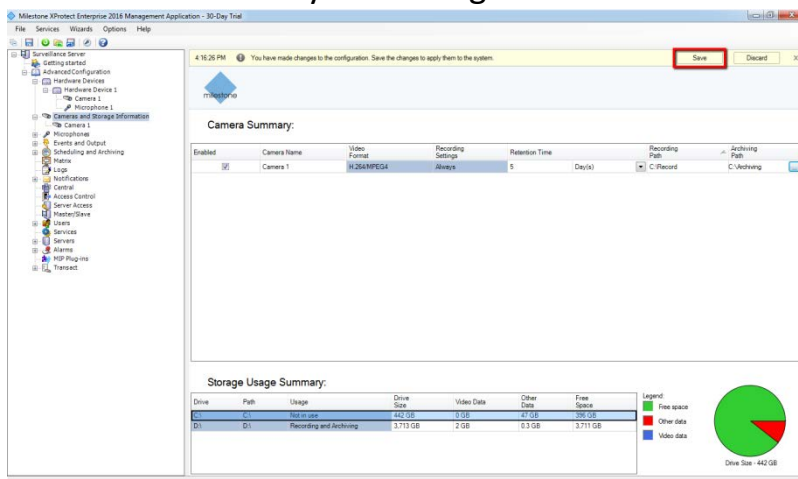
Milestone XProtect Enterprise 2016 Management Application - 30-Day Trial

File Services Wizards Options Help

Surveillance Server
Getting started
Advanced Configuration
Hardware Devices
Hardware Device 1
Camera 1
Microphone 1
Cameras and Storage Information
Camera 1
Microphones
Events and Output
Scheduling and Archiving
Matrix
Logs
Notifications
Central
Access Control
Server Access
Master/Slave
Users
Services
Servers
Alarms
MIP Plug-ins
Transact

4:16:26 PM You have made changes to the configuration. Save the changes to apply them to the system.

Save Discard

milestone

Camera Summary:

| Enabled | Camera Name | Video Format | Recording Settings | Retention Time | | Recording Path | Archiving Path |
|---|---|---|---|---|---|---|---|
| ☑ | Camera 1 | H.264/MPEG4 | Always | 5 | Day(s) | C:\Record | C:\Archiving |

Storage Usage Summary:

| Drive | Path | Usage | Drive Size | Video Data | Other Data | Free Space |
|---|---|---|---|---|---|---|
| C:\ | C:\ | Not in use | 442 GB | 0 GB | 47 GB | 396 GB |
| D:\ | D:\ | Recording and Archiving | 3,713 GB | 2 GB | 0.3 GB | 3,711 GB |

Legend:
Free space
Other data
Video data

Drive Size - 442 GB